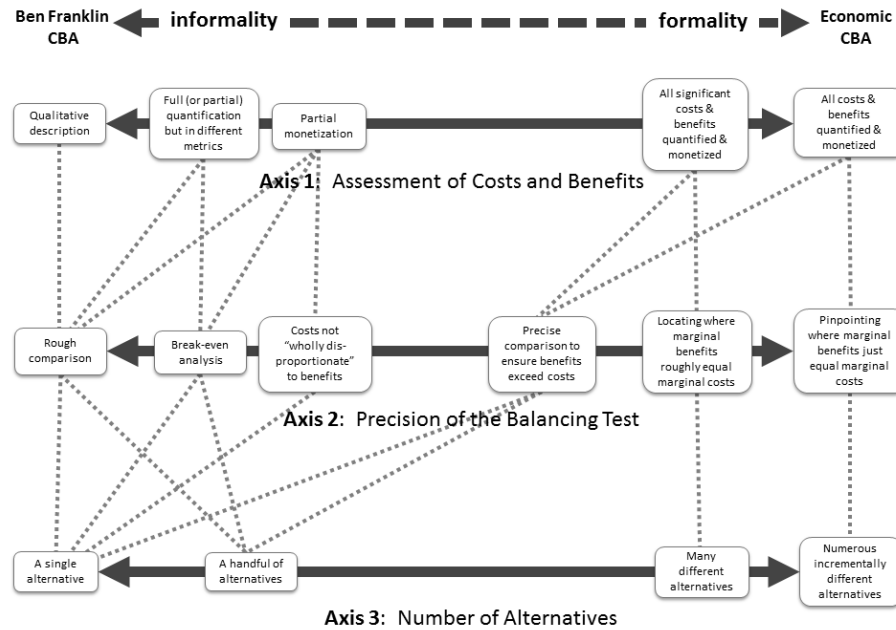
Ben Franklin CBA

informality

formality

Economic CBA

Qualitative description

Full (or partial) quantification but in different metrics

Partial monetization

All significant costs & benefits quantified & monetized

All costs & benefits quantified & monetized

**Axis 1**: Assessment of Costs and Benefits

Rough comparison

Break-even analysis

Costs not "wholly disproportionate" to benefits

Precise comparison to ensure benefits exceed costs

Locating where marginal benefits roughly equal marginal costs

Pinpointing where marginal benefits just equal marginal costs

**Axis 2**: Precision of the Balancing Test

A single alternative

A handful of alternatives

Many different alternatives

Numerous incrementally different alternatives

**Axis 3**: Number of Alternatives